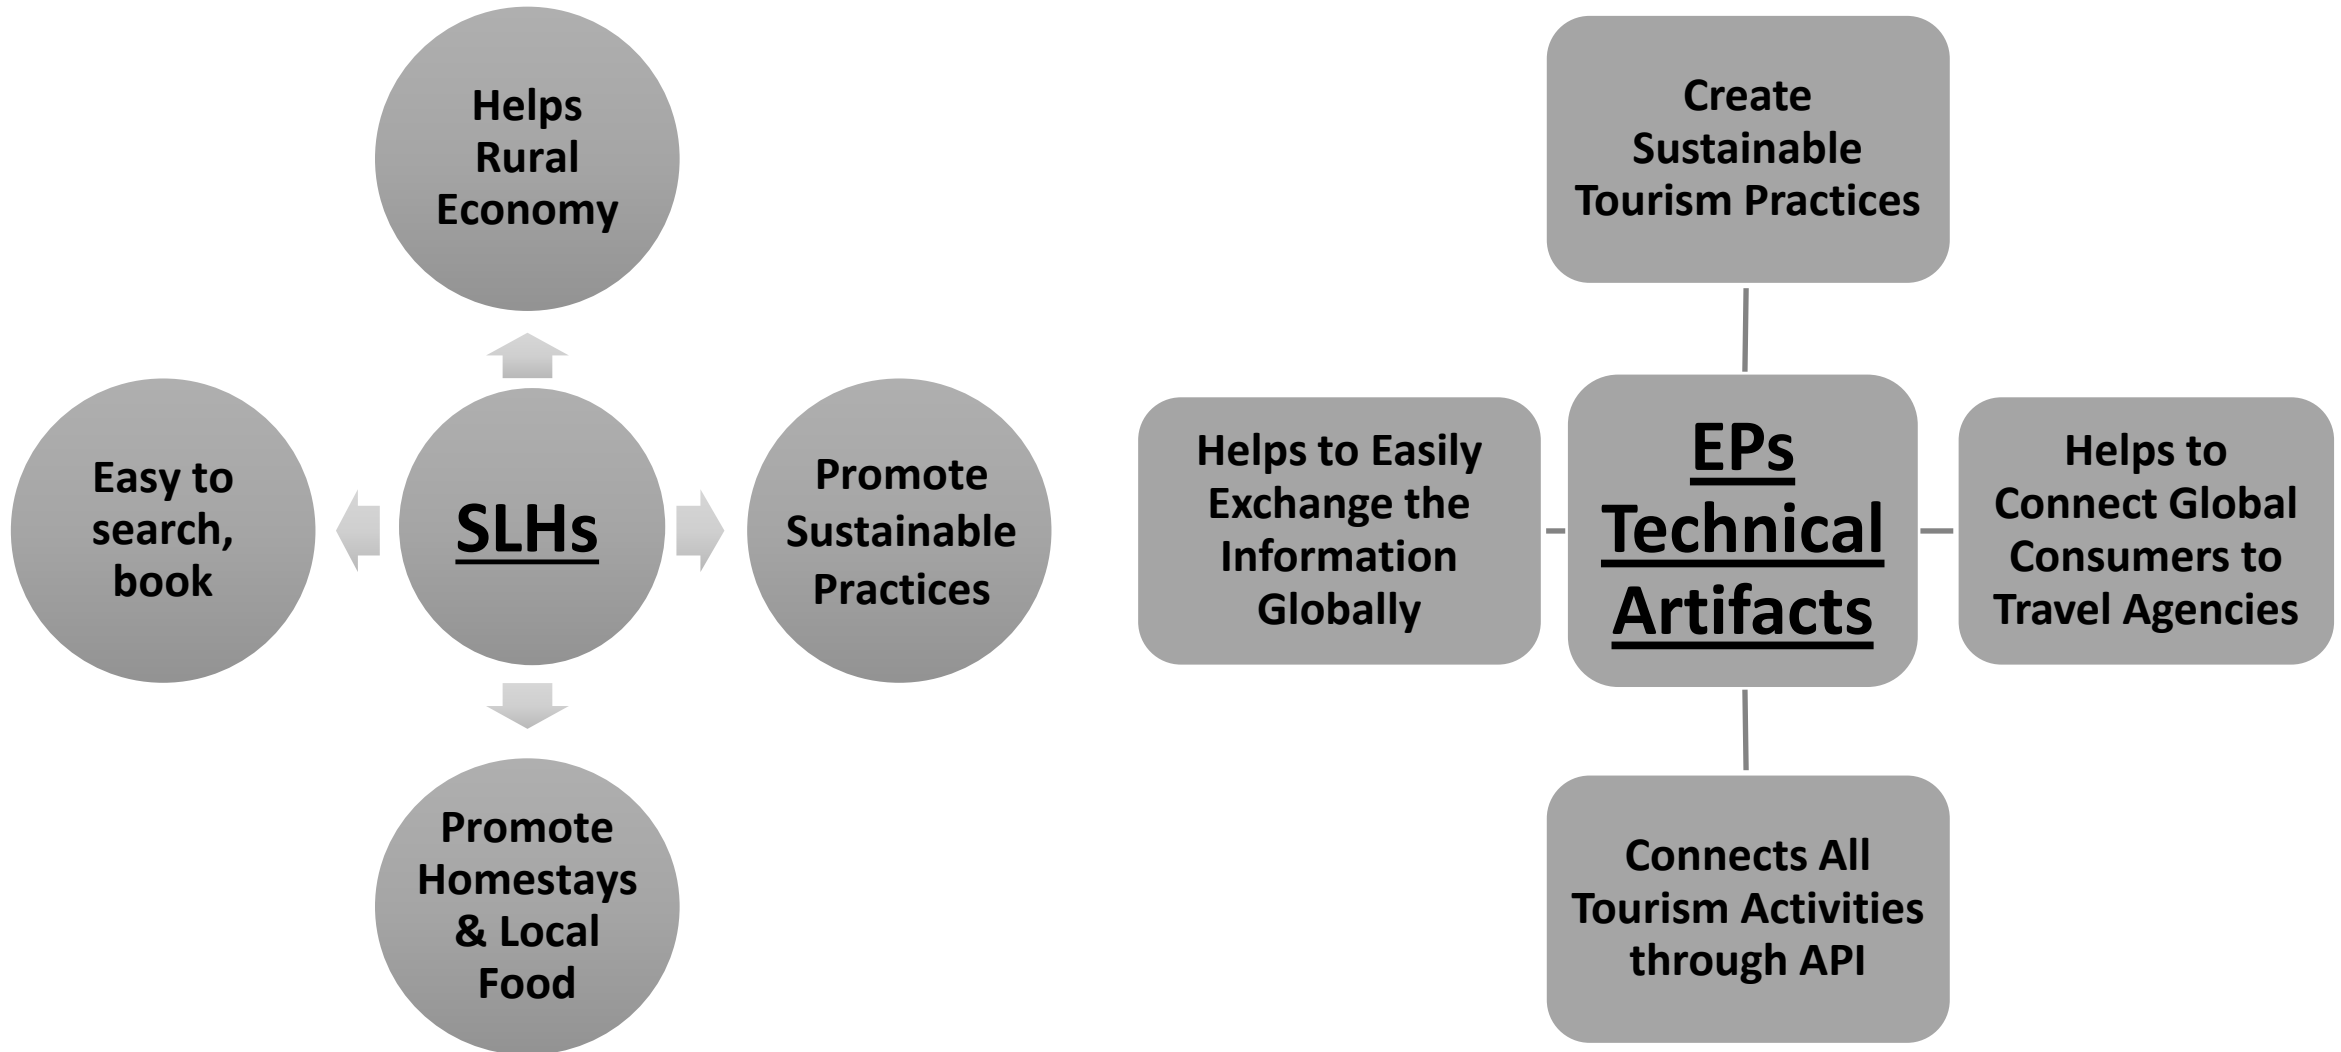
Helps Rural Economy

Easy to search, book

SLHs

Promote Sustainable Practices

Promote Homestays & Local Food

Create Sustainable Tourism Practices

Helps to Easily Exchange the Information Globally

EPs Technical Artifacts

Helps to Connect Global Consumers to Travel Agencies

Connects All Tourism Activities through API